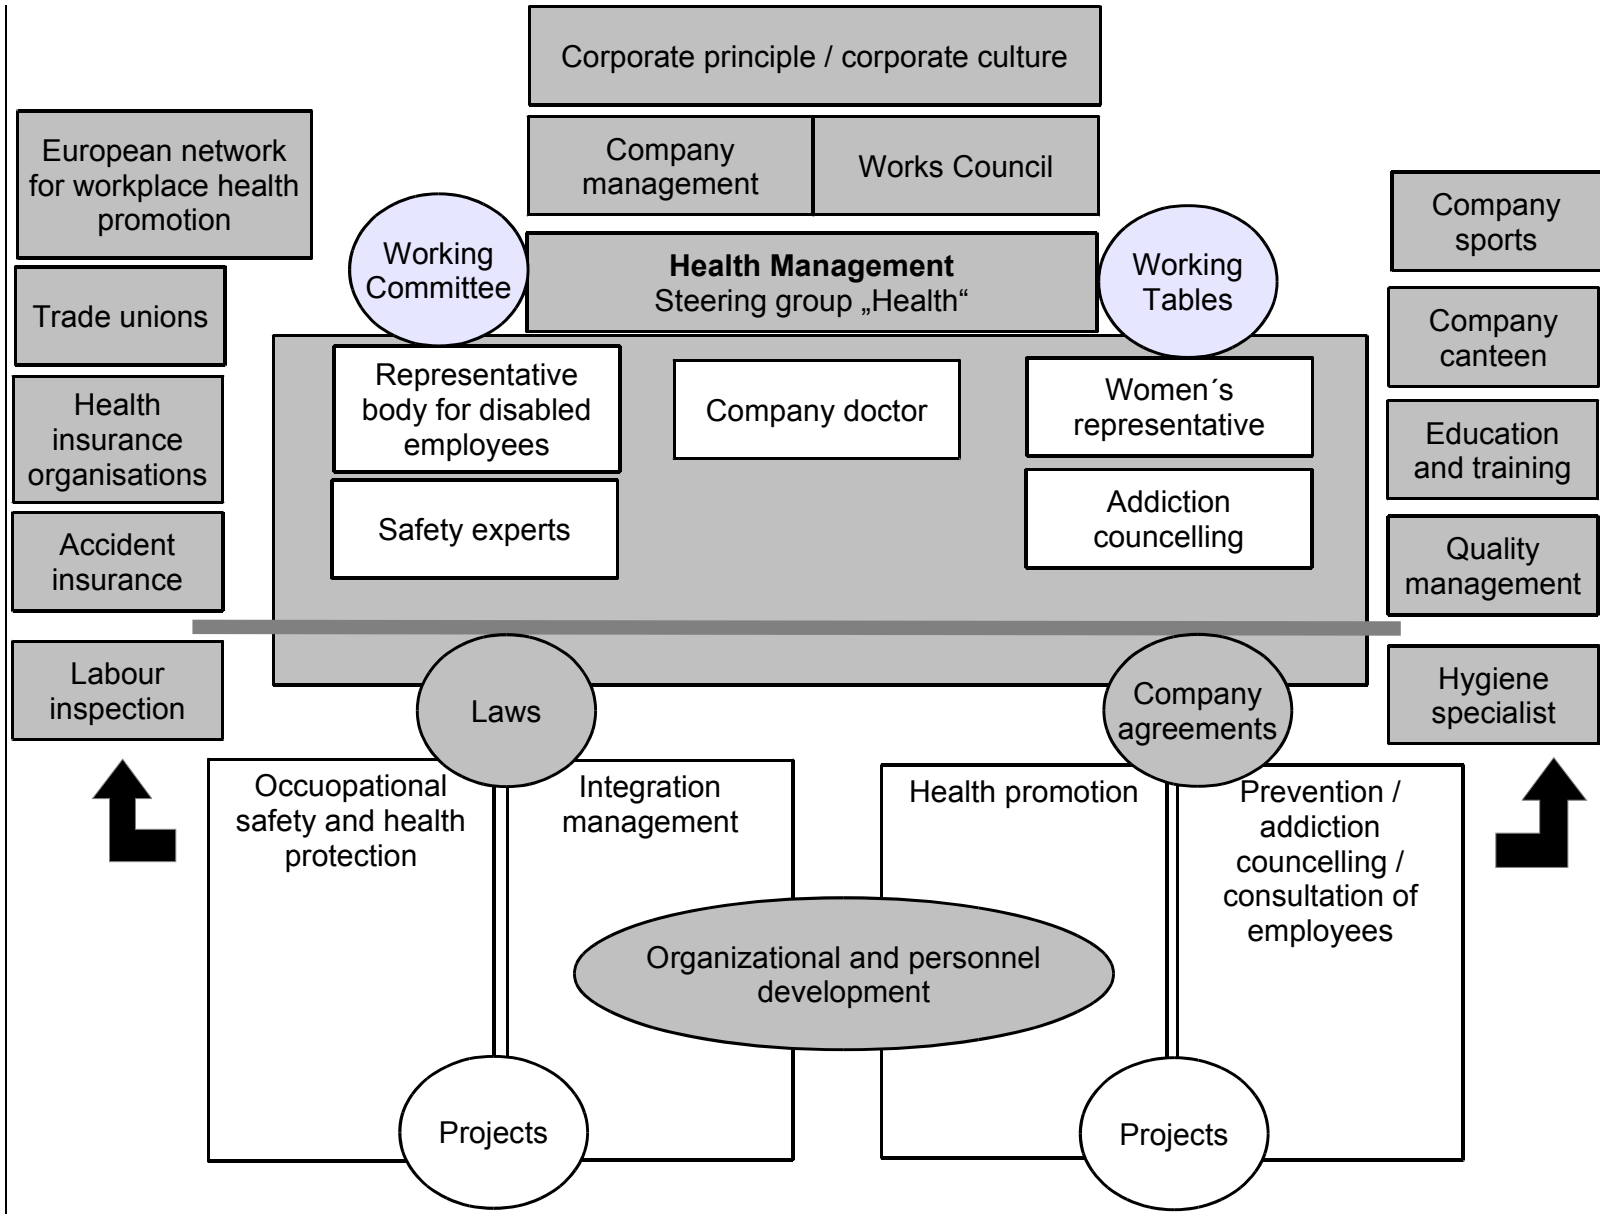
Corporate principle / corporate culture

Company management

Works Council

European network for workplace health promotion

Working Committee

**Health Management**
Steering group „Health“

Working Tables

Company sports

Trade unions

Company canteen

Representative body for disabled employees

Company doctor

Women´s representative

Health insurance organisations

Education and training

Safety experts

Addiction councelling

Accident insurance

Quality management

Labour inspection

Laws

Company agreements

Hygiene specialist

Occuopational safety and health protection

Integration management

Health promotion

Prevention / addiction councelling / consultation of employees

Organizational and personnel development

Projects

Projects